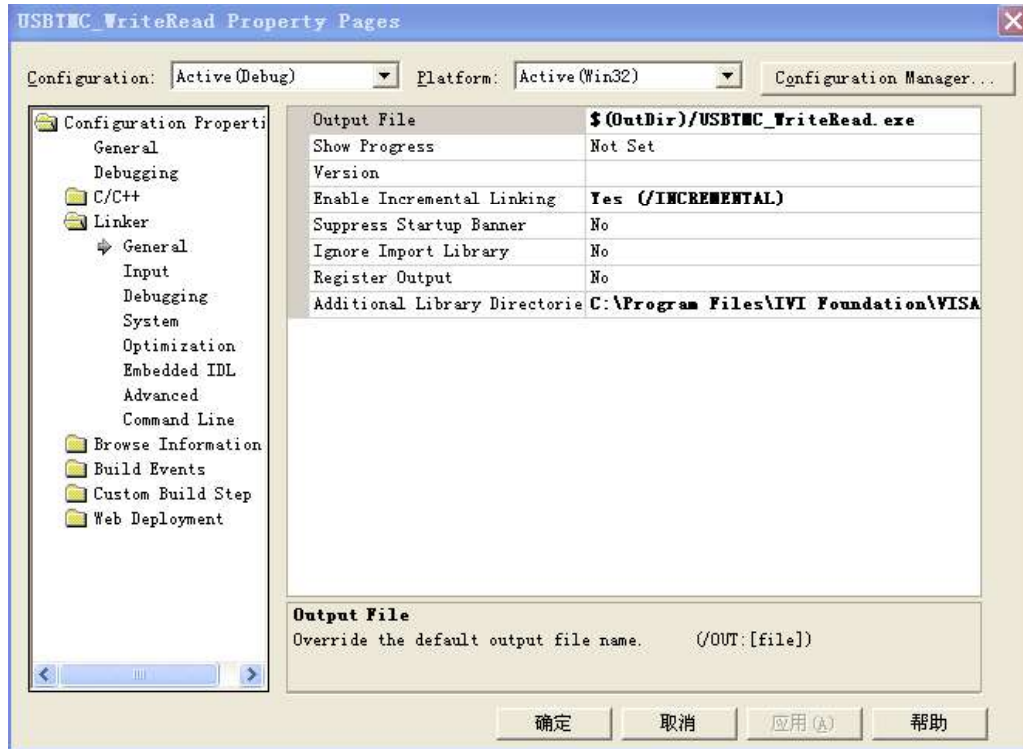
USBTMC_WriteRead Property Pages

Configuration: Active(Debug)
Platform: Active(Win32)
Configuration Manager...

Configuration Properti
General
Debugging
C/C++
Linker
General
Input
Debugging
System
Optimization
Embedded IDL
Advanced
Command Line
Browse Information
Build Events
Custom Build Step
Web Deployment

| | |
|---|---|
| Output File | $(OutDir)/USBTMC_WriteRead.exe |
| Show Progress | Not Set |
| Version | |
| Enable Incremental Linking | Yes (/INCREMENTAL) |
| Suppress Startup Banner | No |
| Ignore Import Library | No |
| Register Output | No |
| Additional Library Directorie | C:\Program Files\IVI Foundation\VISA |

Output File
Override the default output file name. (/OUT:[file])

确定
取消
应用(A)
帮助